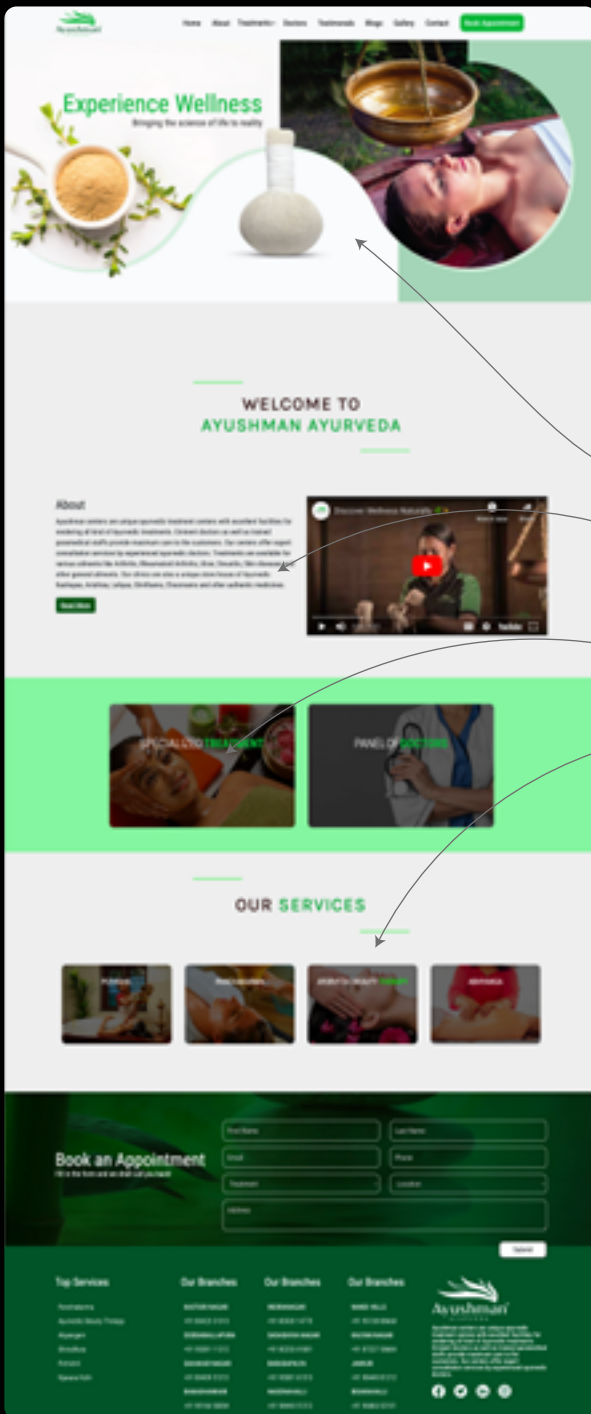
Ayushman

Home About Treatments Doctors Testimonials Blogs Gallery Contact Book Appointment

Experience Wellness
Bringing the science of life to reality

WELCOME TO
AYUSHMAN AYURVEDA

About

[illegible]

Read More

Discover Wellness Naturally

SPECIALIZED TREATMENT

PANEL OF DOCTORS

OUR SERVICES

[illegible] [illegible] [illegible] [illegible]

Book an Appointment
Fill in the form and we shall call you back!

First Name
Last Name
Email
Phone
Treatment
Location
Address

Submit

Top Services
Our Branches
Our Branches
Our Branches

Ayushman

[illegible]